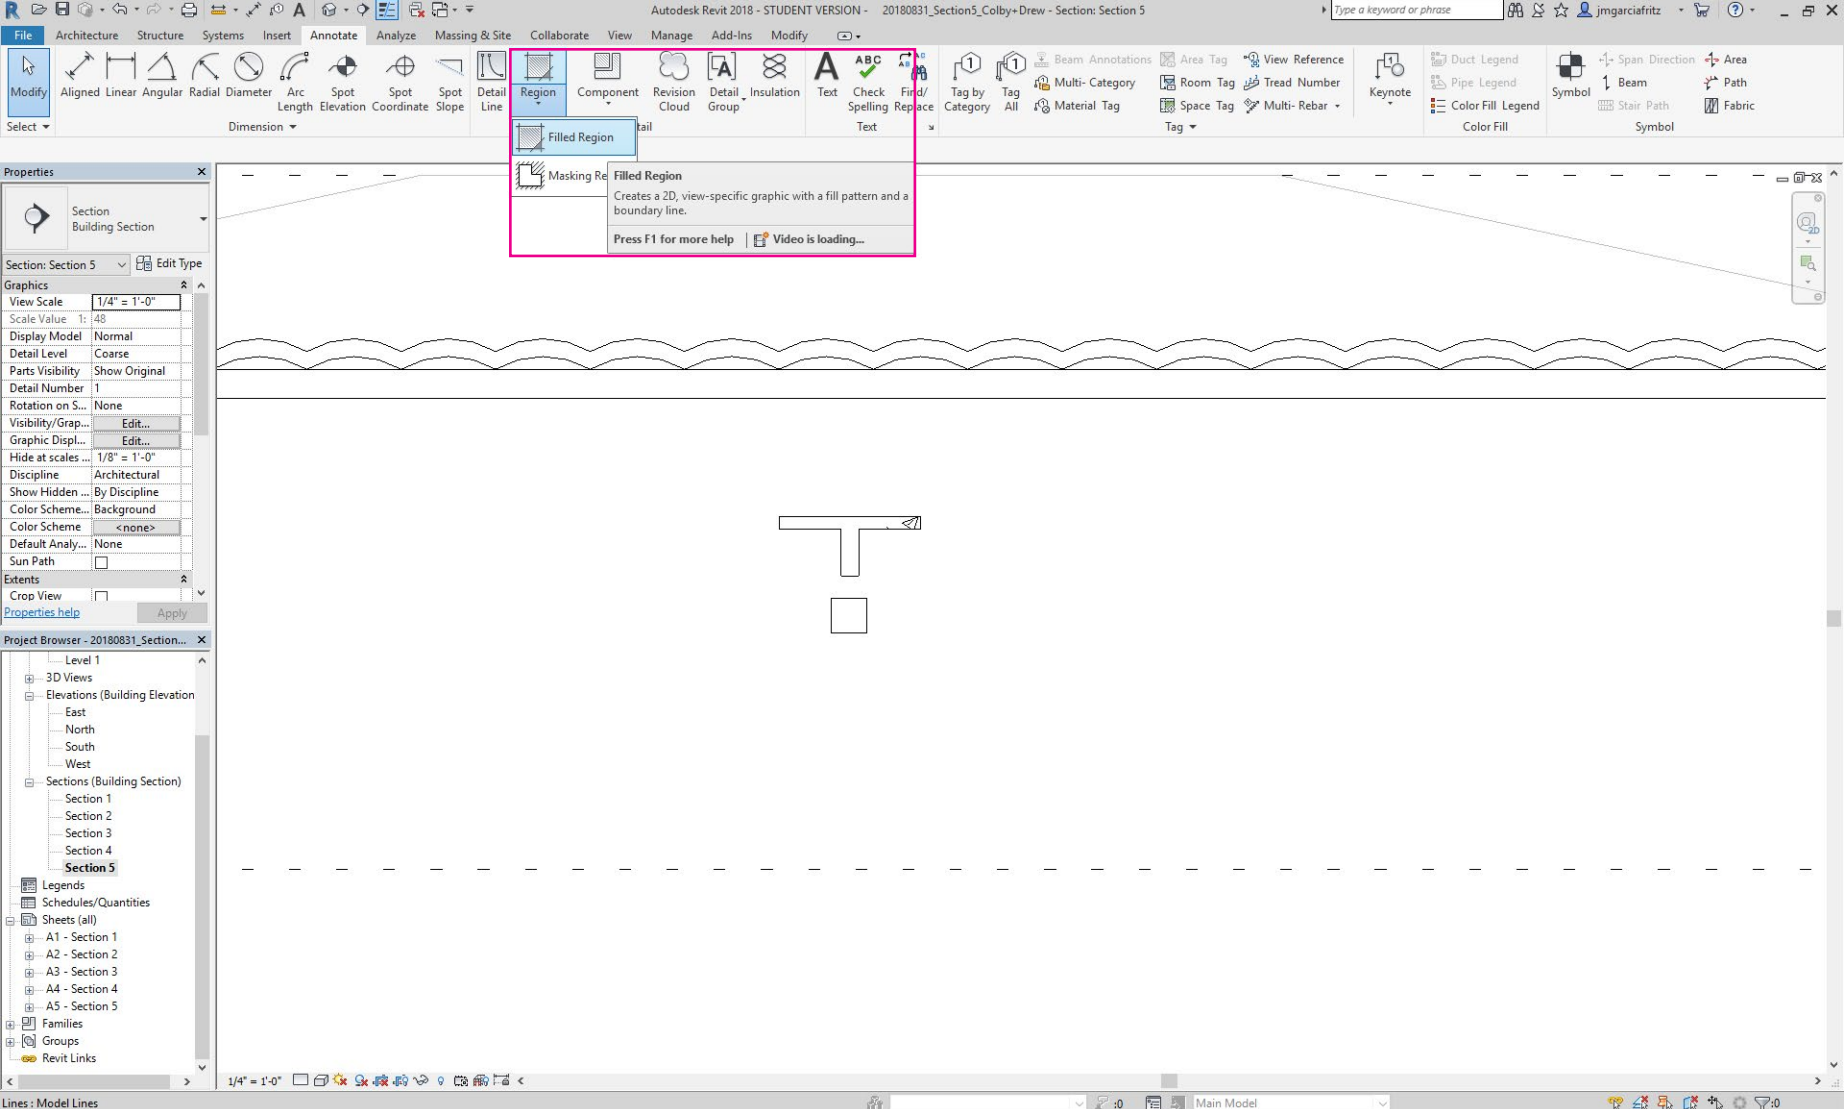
Autodesk Revit 2018 - STUDENT VERSION - 20180831_Section5_Colby+Drew - Section: Section 5

Type a keyword or phrase

jmgarciafritz

File Architecture Structure Systems Insert Annotate Analyze Massing & Site Collaborate View Manage Add-Ins Modify

Modify
Select

Aligned Linear Angular Radial Diameter Arc Length Spot Elevation Spot Coordinate Spot Slope
Dimension

Detail Line Region Component Revision Cloud Detail Group Insulation

Filled Region
Masking Re
tail

Filled Region
Creates a 2D, view-specific graphic with a fill pattern and a boundary line.
Press F1 for more help
Video is loading...

Text Check Spelling Find/ Replace
Text

Tag by Category Tag All
Beam Annotations Multi- Category Material Tag Area Tag Room Tag Space Tag View Reference Tread Number Multi- Rebar
Tag

Keynote

Duct Legend Pipe Legend Color Fill Legend
Color Fill

Symbol Span Direction Beam Stair Path Area Path Fabric
Symbol

Properties

Section
Building Section

Section: Section 5
Edit Type

| Graphics | |
|---|---|
| View Scale | 1/4" = 1'-0" |
| Scale Value 1: | 48 |
| Display Model | Normal |
| Detail Level | Coarse |
| Parts Visibility | Show Original |
| Detail Number | 1 |
| Rotation on S... | None |
| Visibility/Grap... | Edit... |
| Graphic Displ... | Edit... |
| Hide at scales ... | 1/8" = 1'-0" |
| Discipline | Architectural |
| Show Hidden ... | By Discipline |
| Color Scheme... | Background |
| Color Scheme | <none> |
| Default Analy... | None |
| Sun Path | |
| Extents | |
| Crop View | |

Properties help
Apply

Project Browser - 20180831_Section...

Level 1
3D Views
Elevations (Building Elevation
East
North
South
West
Sections (Building Section)
Section 1
Section 2
Section 3
Section 4
Section 5
Legends
Schedules/Quantities
Sheets (all)
A1 - Section 1
A2 - Section 2
A3 - Section 3
A4 - Section 4
A5 - Section 5
Families
Groups
Revit Links

1/4" = 1'-0"

Lines : Model Lines
:0
Main Model
:0